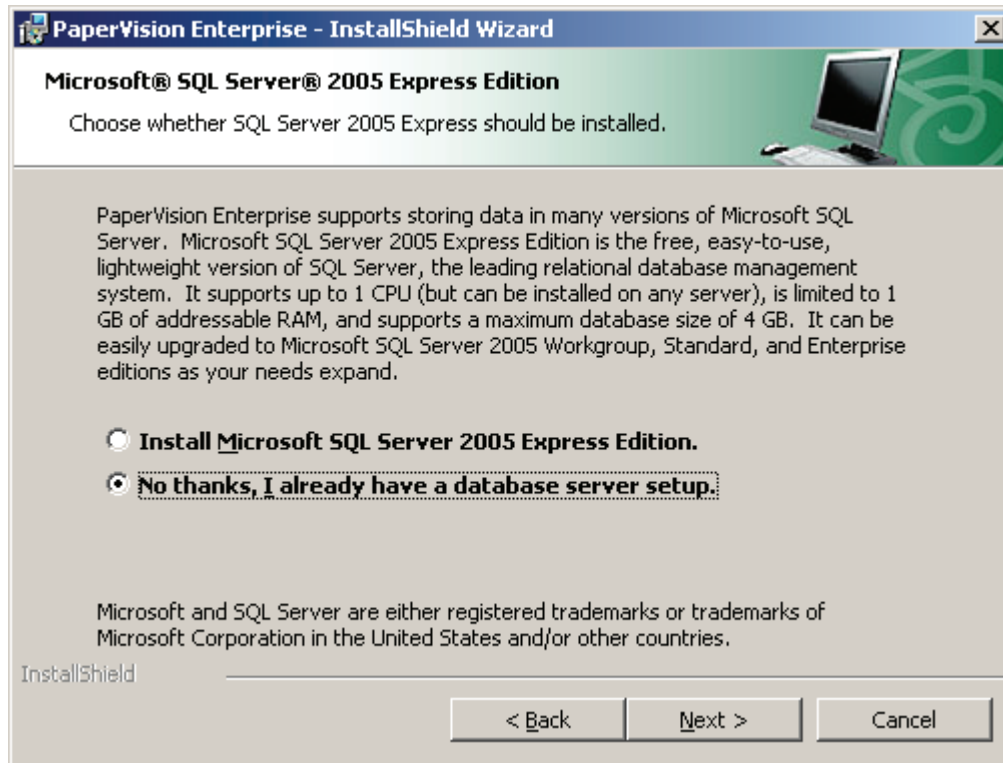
PaperVision Enterprise - InstallShield Wizard

Microsoft® SQL Server® 2005 Express Edition

Choose whether SQL Server 2005 Express should be installed.

PaperVision Enterprise supports storing data in many versions of Microsoft SQL Server. Microsoft SQL Server 2005 Express Edition is the free, easy-to-use, lightweight version of SQL Server, the leading relational database management system. It supports up to 1 CPU (but can be installed on any server), is limited to 1 GB of addressable RAM, and supports a maximum database size of 4 GB. It can be easily upgraded to Microsoft SQL Server 2005 Workgroup, Standard, and Enterprise editions as your needs expand.

Install Microsoft SQL Server 2005 Express Edition.

No thanks, I already have a database server setup.

Microsoft and SQL Server are either registered trademarks or trademarks of Microsoft Corporation in the United States and/or other countries.

InstallShield

< Back

Next >

Cancel